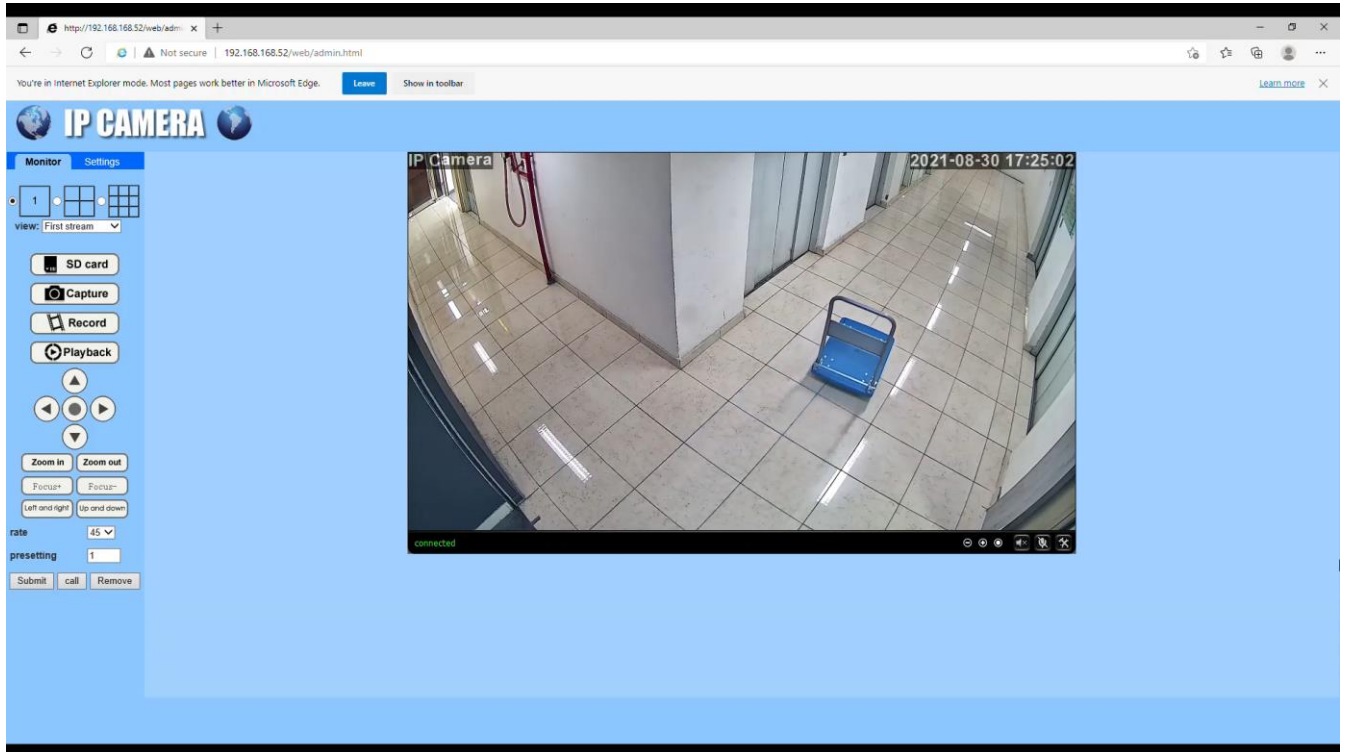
http://192.168.168.52/web/adm

Not secure | 192.168.168.52/web/admin.html

You're in Internet Explorer mode. Most pages work better in Microsoft Edge. Leave Show in toolbar

Learn more

IP CAMERA

Monitor Settings

1

view: First stream

SD card

Capture

Record

Playback

Zoom in Zoom out

Focus+ Focus-

Left and right Up and down

rate 45

presetting 1

Submit call Remove

IP Camera 2021-08-30 17:25:02

connected